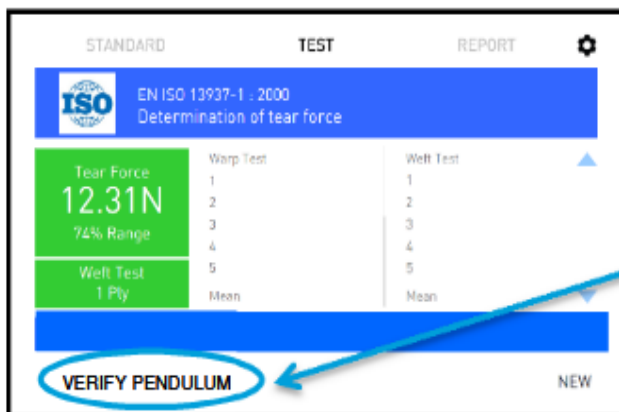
STANDARD TEST REPORT

ISO

EN ISO 13937-1 : 2000
Determination of tear force

Tear Force
12.31N
74% Range

Weft Test
1 Ply

| Warp Test | Weft Test |
|---|---|
| 1 | 1 |
| 2 | 2 |
| 3 | 3 |
| 4 | 4 |
| 5 | 5 |
| Mean | Mean |

VERIFY PENDULUM

NEW